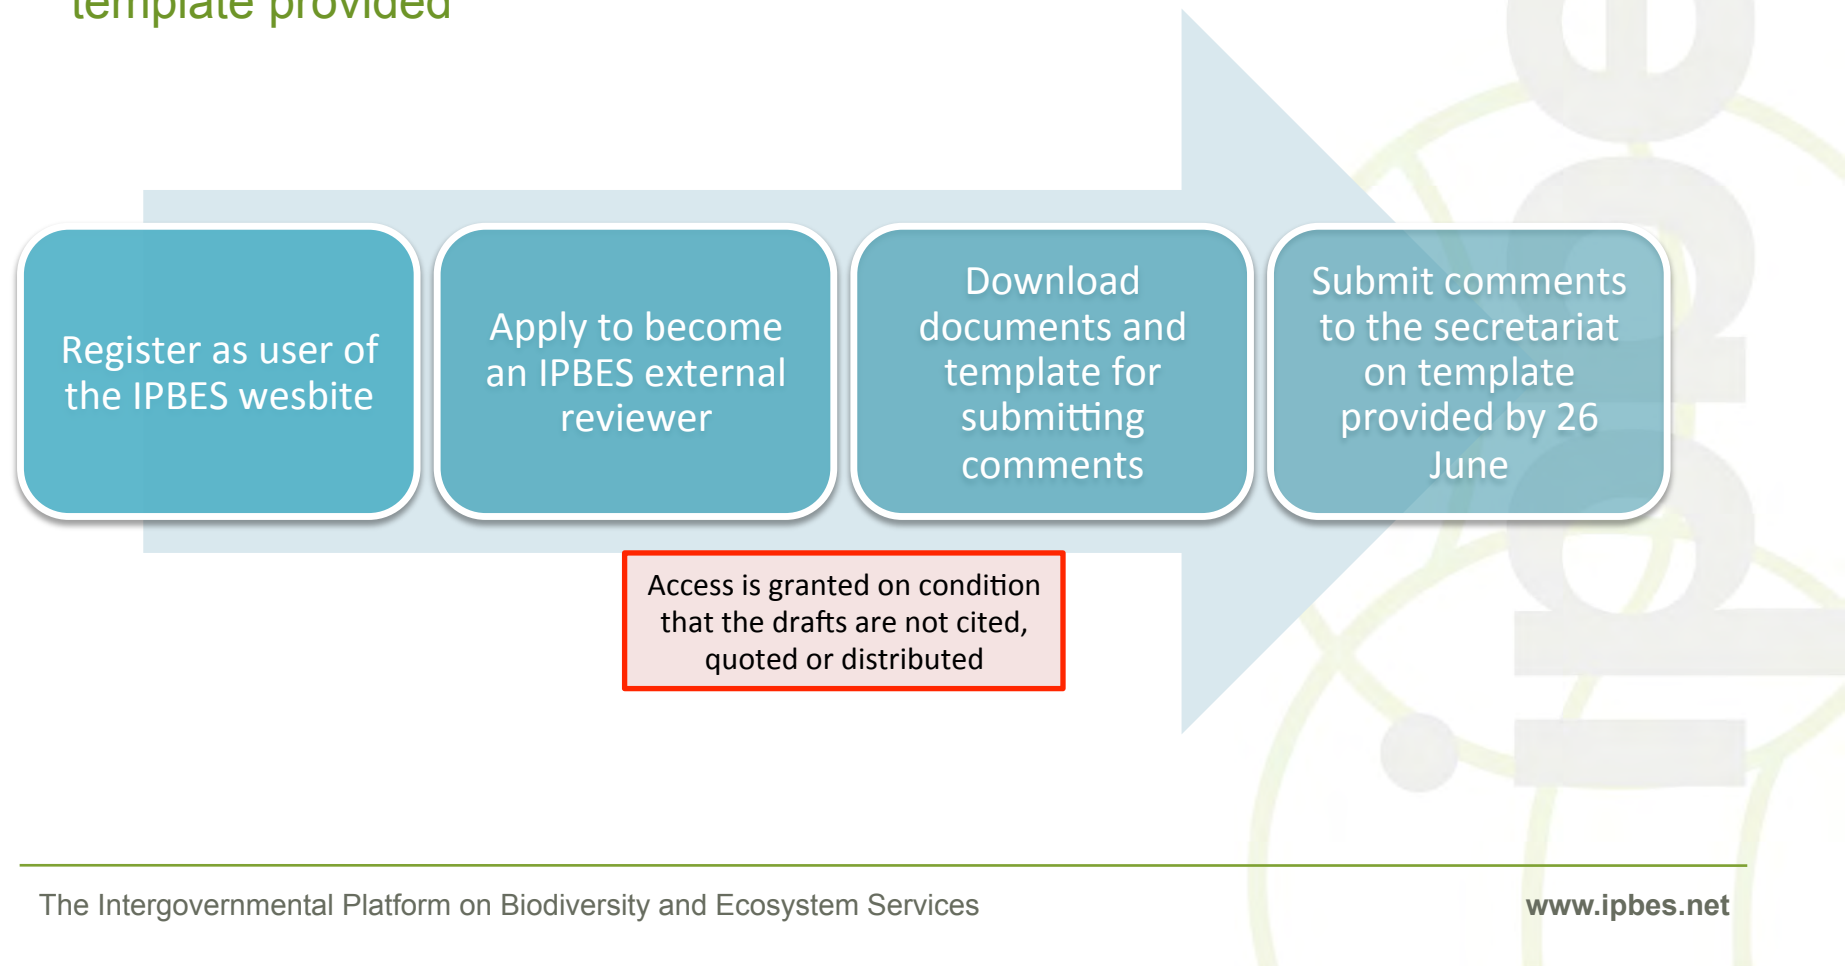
template provided

Register as user of the IPBES wesbite

Apply to become an IPBES external reviewer

Download documents and template for submitting comments

Submit comments to the secretariat on template provided by 26 June

Access is granted on condition that the drafts are not cited, quoted or distributed

The Intergovernmental Platform on Biodiversity and Ecosystem Services

www.ipbes.net